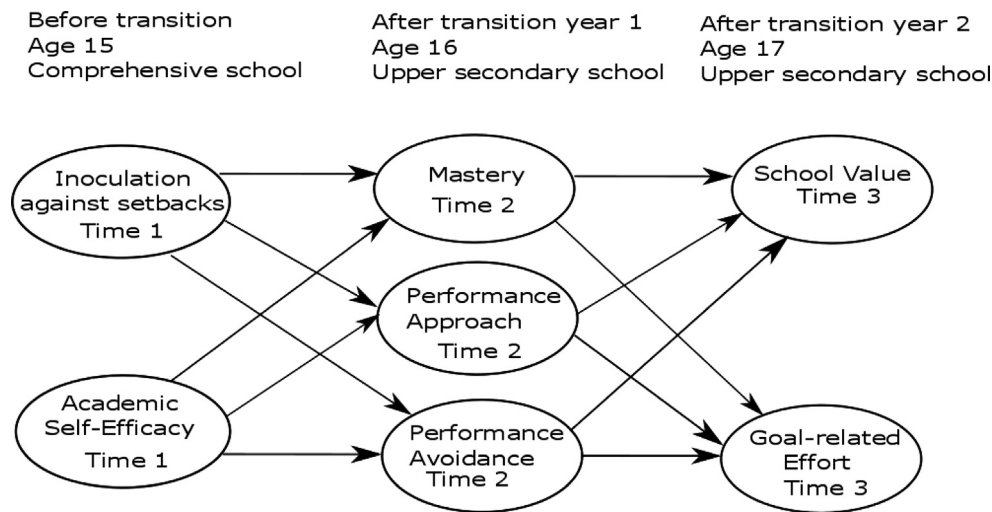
Before transition
Age 15
Comprehensive school

After transition year 1
Age 16
Upper secondary school

After transition year 2
Age 17
Upper secondary school

Inoculation against setbacks
Time 1

Academic Self-Efficacy
Time 1

Mastery
Time 2

Performance Approach
Time 2

Performance Avoidance
Time 2

School Value
Time 3

Goal-related Effort
Time 3